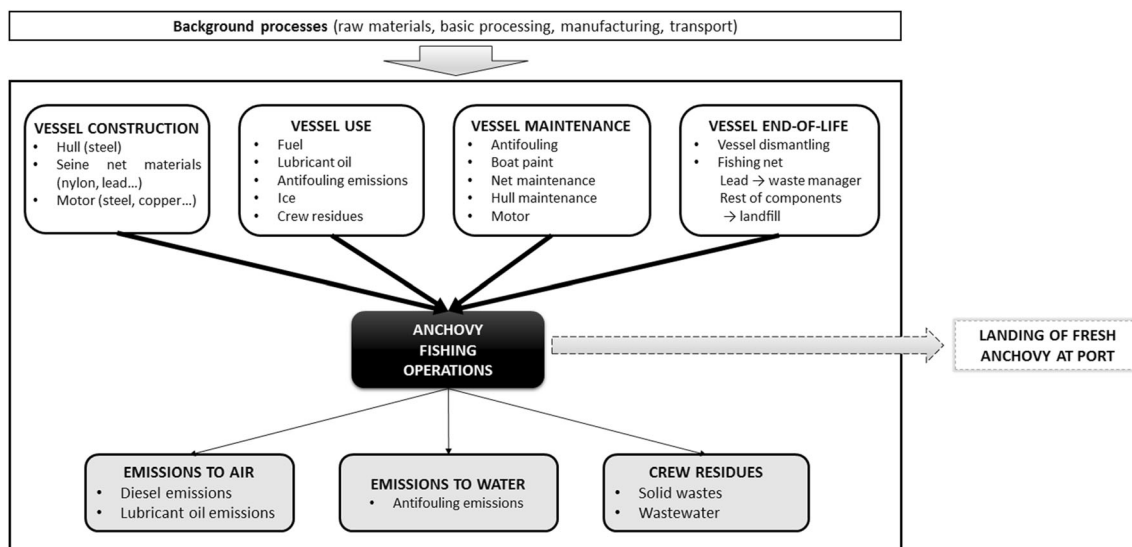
**Background processes** (raw materials, basic processing, manufacturing, transport)

**VESSEL CONSTRUCTION**
- Hull (steel)
- Seine net materials (nylon, lead…)
- Motor (steel, copper…)

**VESSEL USE**
- Fuel
- Lubricant oil
- Antifouling emissions
- Ice
- Crew residues

**VESSEL MAINTENANCE**
- Antifouling
- Boat paint
- Net maintenance
- Hull maintenance
- Motor

**VESSEL END-OF-LIFE**
- Vessel dismantling
- Fishing net
  Lead → waste manager
  Rest of components → landfill

**ANCHOVY FISHING OPERATIONS**

**LANDING OF FRESH ANCHOVY AT PORT**

**EMISSIONS TO AIR**
- Diesel emissions
- Lubricant oil emissions

**EMISSIONS TO WATER**
- Antifouling emissions

**CREW RESIDUES**
- Solid wastes
- Wastewater